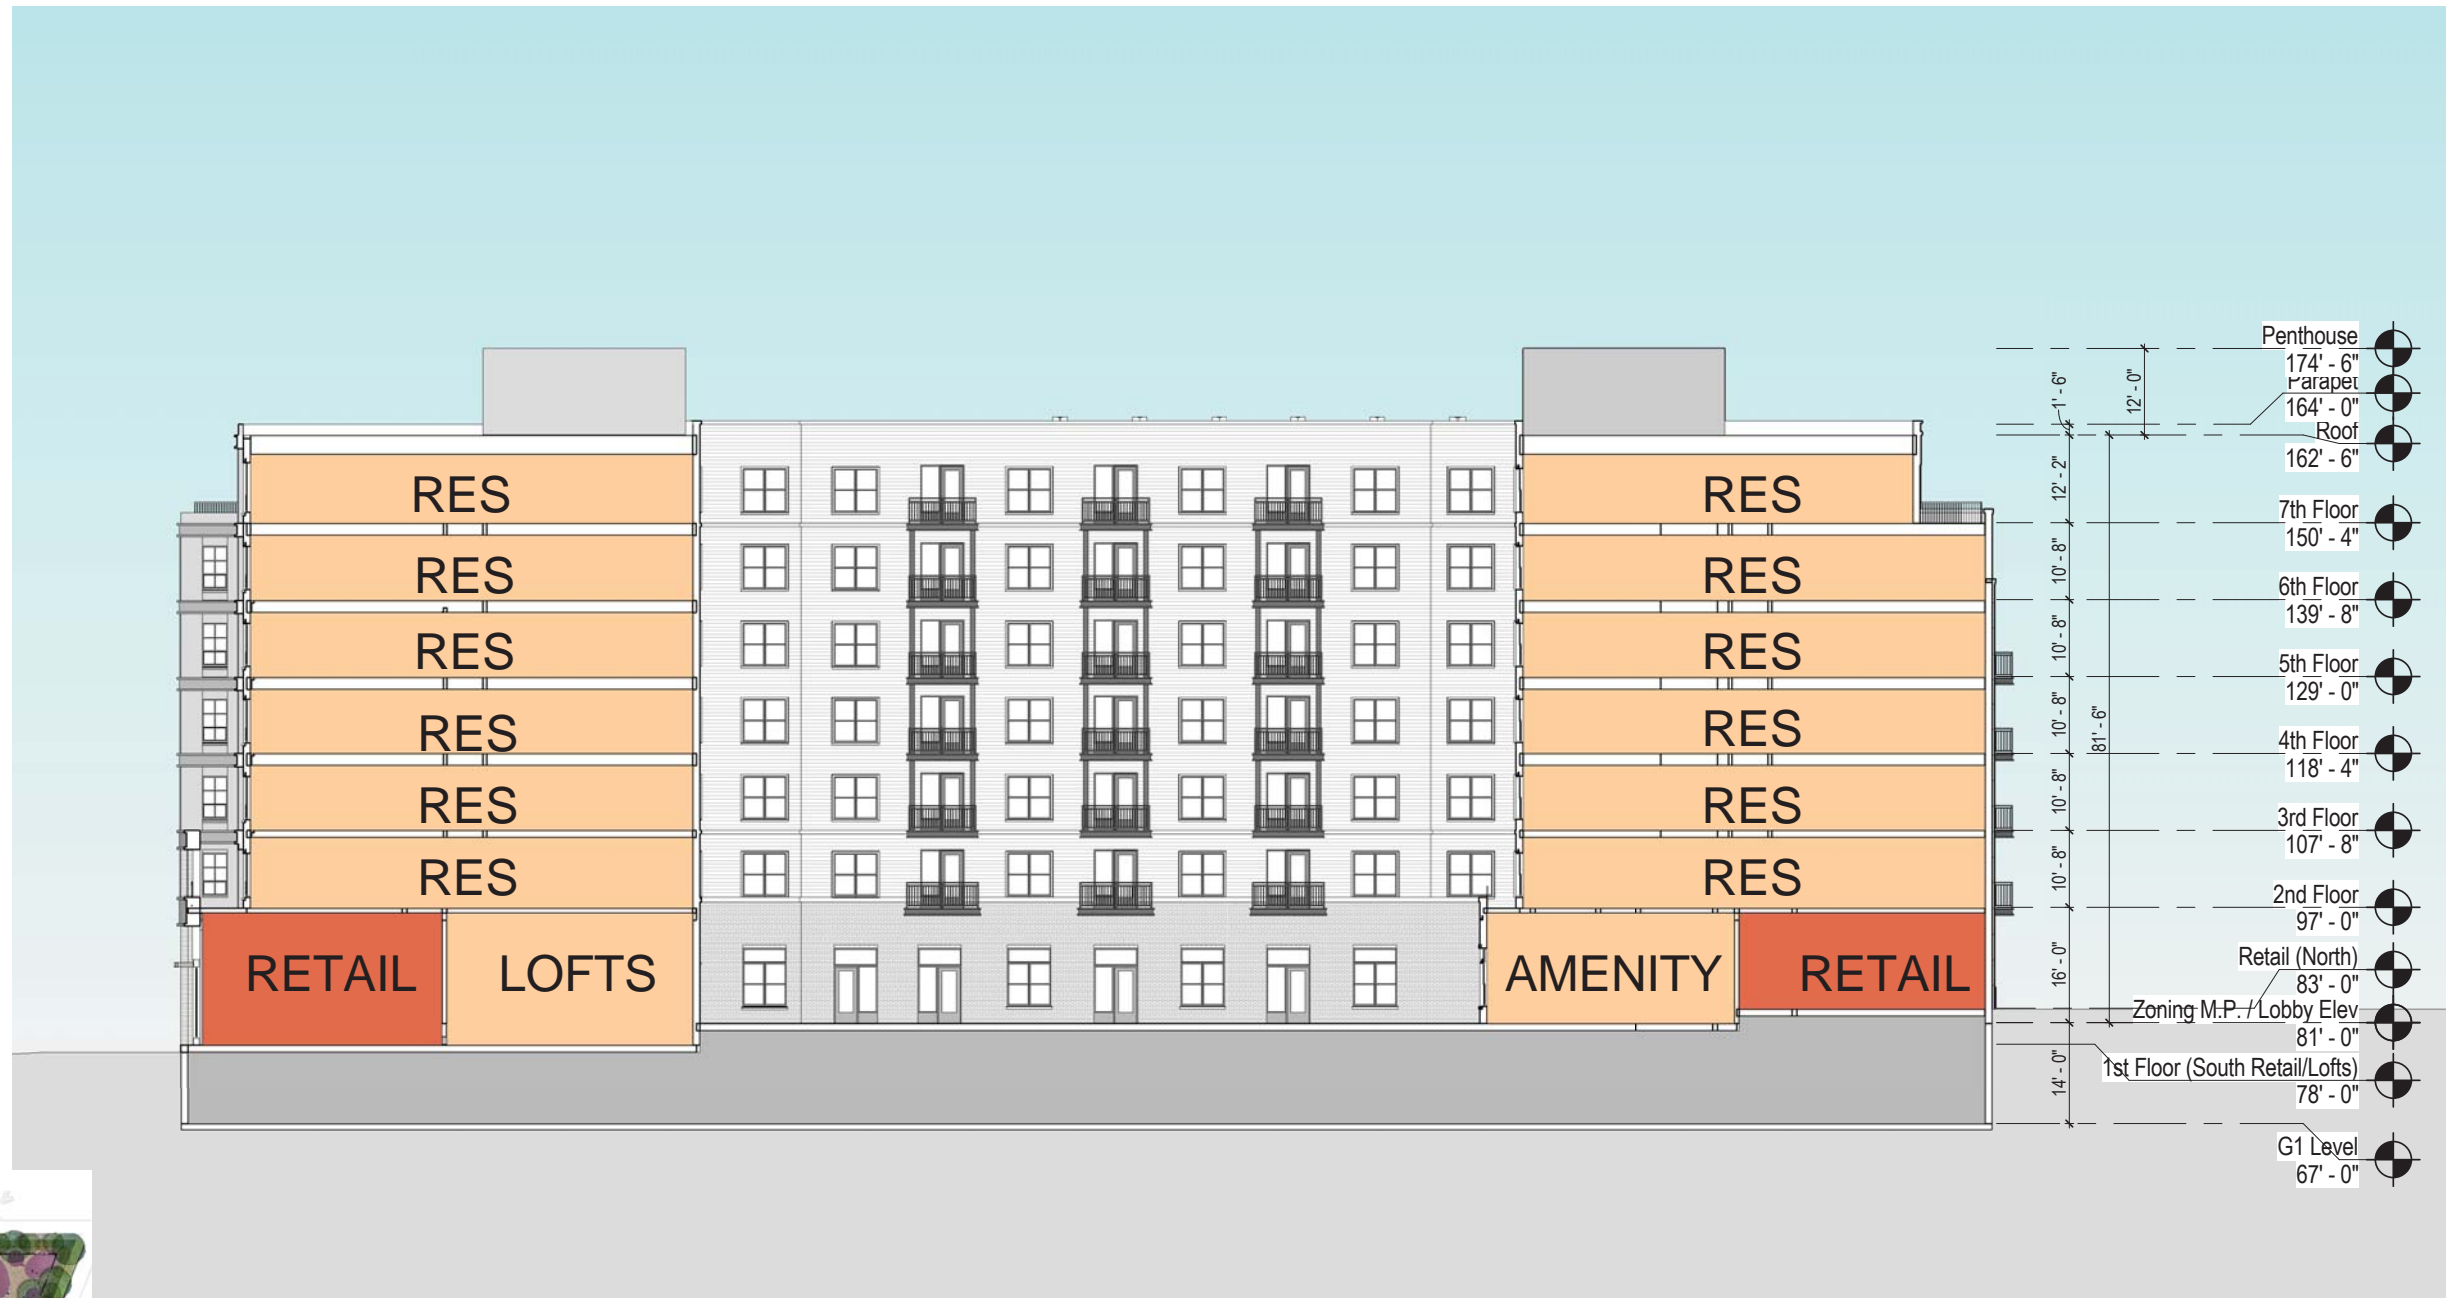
RES
RES
RES
RES
RES
RES
RETAIL
LOFTS

RES
RES
RES
RES
RES
RES
AMENITY
RETAIL

1' - 6"
12' - 0"
12' - 2"
10' - 8"
10' - 8"
10' - 8"
10' - 8"
10' - 8"
81' - 6"
16' - 0"
14' - 0"

Penthouse
174' - 6"
Parapet
164' - 0"
Roof
162' - 6"
7th Floor
150' - 4"
6th Floor
139' - 8"
5th Floor
129' - 0"
4th Floor
118' - 4"
3rd Floor
107' - 8"
2nd Floor
97' - 0"
Retail (North)
83' - 0"
Zoning M.P. / Lobby Elev
81' - 0"
1st Floor (South Retail/Lofts)
78' - 0"
G1 Level
67' - 0"